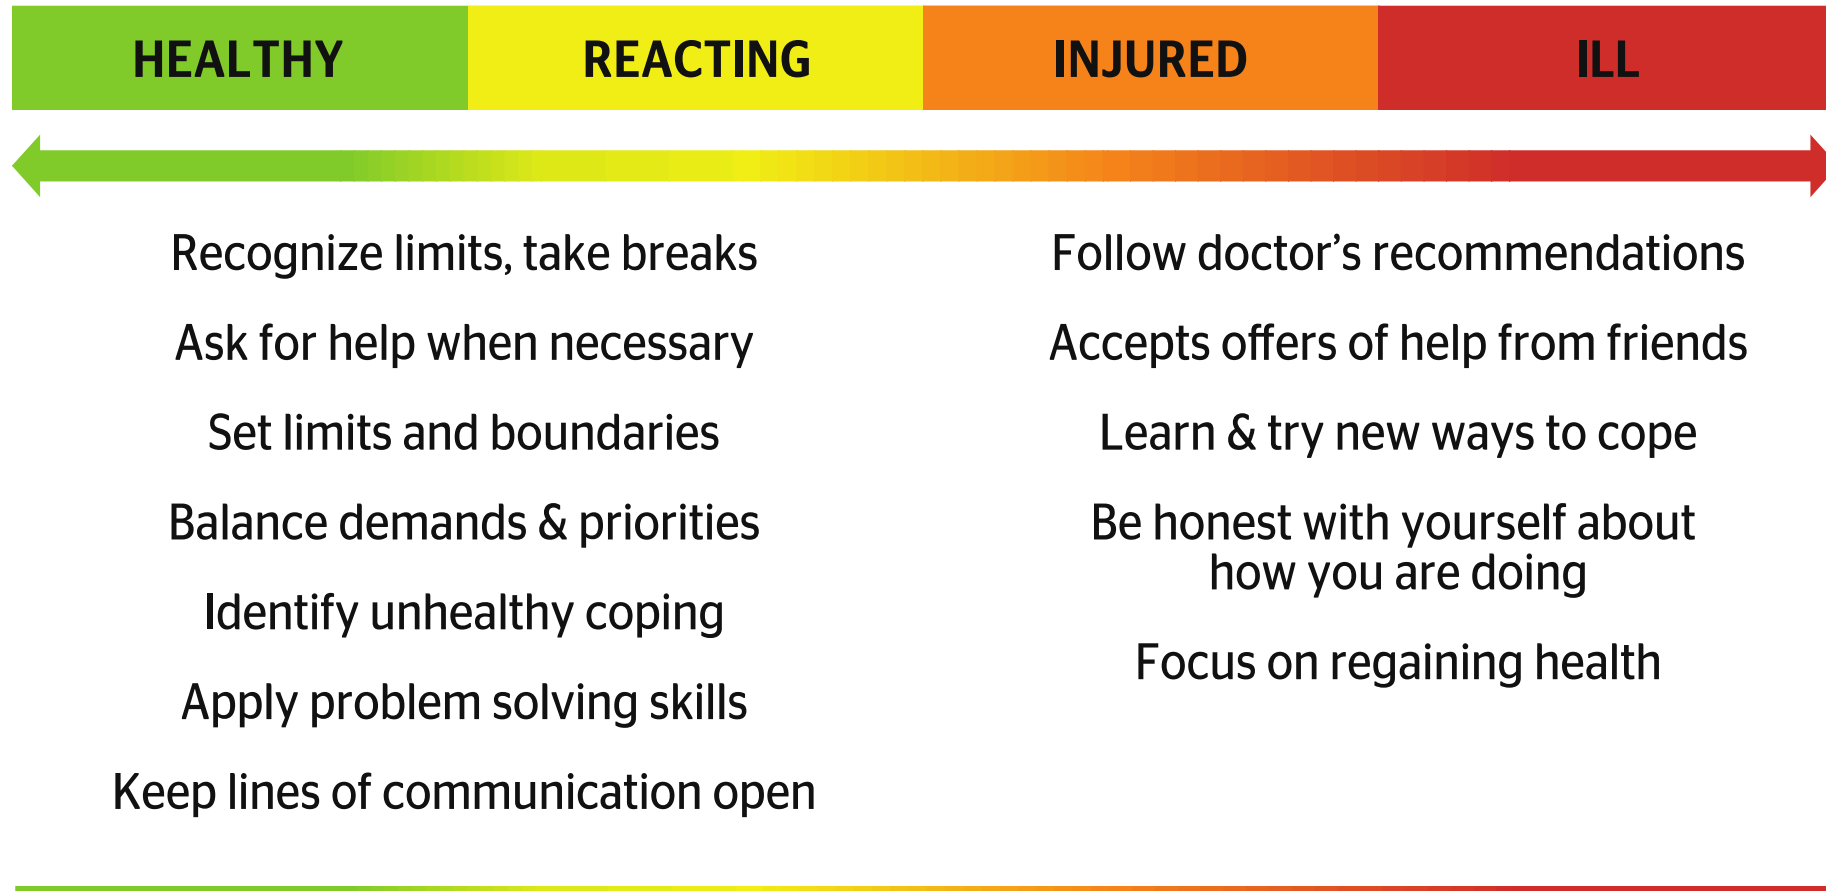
| HEALTHY | REACTING | INJURED | ILL |
|---|---|---|---|

Recognize limits, take breaks

Ask for help when necessary

Set limits and boundaries

Balance demands & priorities

Identify unhealthy coping

Apply problem solving skills

Keep lines of communication open

Follow doctor's recommendations

Accepts offers of help from friends

Learn & try new ways to cope

Be honest with yourself about how you are doing

Focus on regaining health